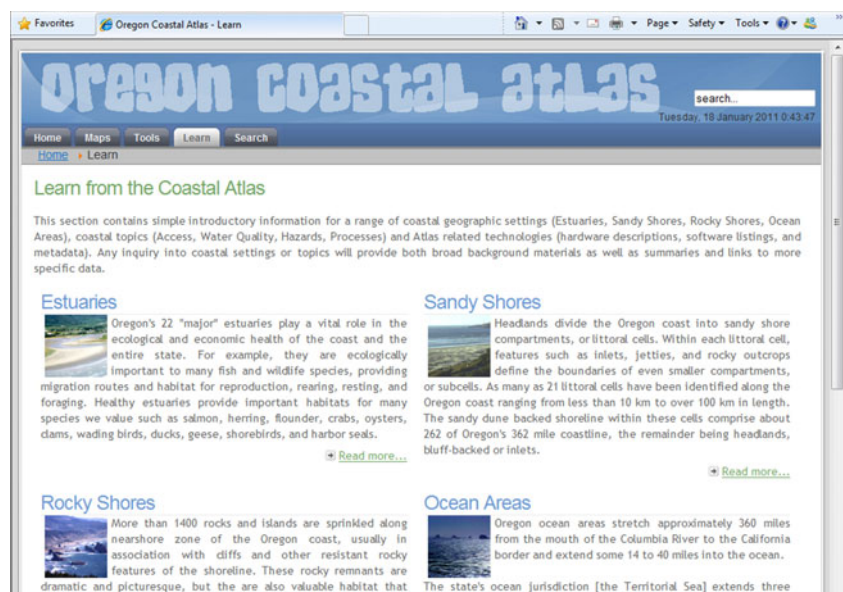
Favorites Oregon Coastal Atlas - Learn

Page ▾ Safety ▾ Tools ▾

Oregon Coastal Atlas

search...

Tuesday, 18 January 2011 0:43:47

Home Maps Tools Learn Search

Home › Learn

Learn from the Coastal Atlas

This section contains simple introductory information for a range of coastal geographic settings (Estuaries, Sandy Shores, Rocky Shores, Ocean Areas), coastal topics (Access, Water Quality, Hazards, Processes) and Atlas related technologies (hardware descriptions, software listings, and metadata). Any inquiry into coastal settings or topics will provide both broad background materials as well as summaries and links to more specific data.

Estuaries

Oregon's 22 "major" estuaries play a vital role in the ecological and economic health of the coast and the entire state. For example, they are ecologically important to many fish and wildlife species, providing migration routes and habitat for reproduction, rearing, resting, and foraging. Healthy estuaries provide important habitats for many species we value such as salmon, herring, flounder, crabs, oysters, clams, wading birds, ducks, geese, shorebirds, and harbor seals.

Read more...

Sandy Shores

Headlands divide the Oregon coast into sandy shore compartments, or littoral cells. Within each littoral cell, features such as inlets, jetties, and rocky outcrops define the boundaries of even smaller compartments, or subcells. As many as 21 littoral cells have been identified along the Oregon coast ranging from less than 10 km to over 100 km in length. The sandy dune backed shoreline within these cells comprise about 262 of Oregon's 362 mile coastline, the remainder being headlands, bluff-backed or inlets.

Read more...

Rocky Shores

More than 1400 rocks and islands are sprinkled along nearshore zone of the Oregon coast, usually in association with cliffs and other resistant rocky features of the shoreline. These rocky remnants are dramatic and picturesque, but the are also valuable habitat that

Ocean Areas

Oregon ocean areas stretch approximately 360 miles from the mouth of the Columbia River to the California border and extend some 14 to 40 miles into the ocean.

The state's ocean jurisdiction [the Territorial Sea] extends three